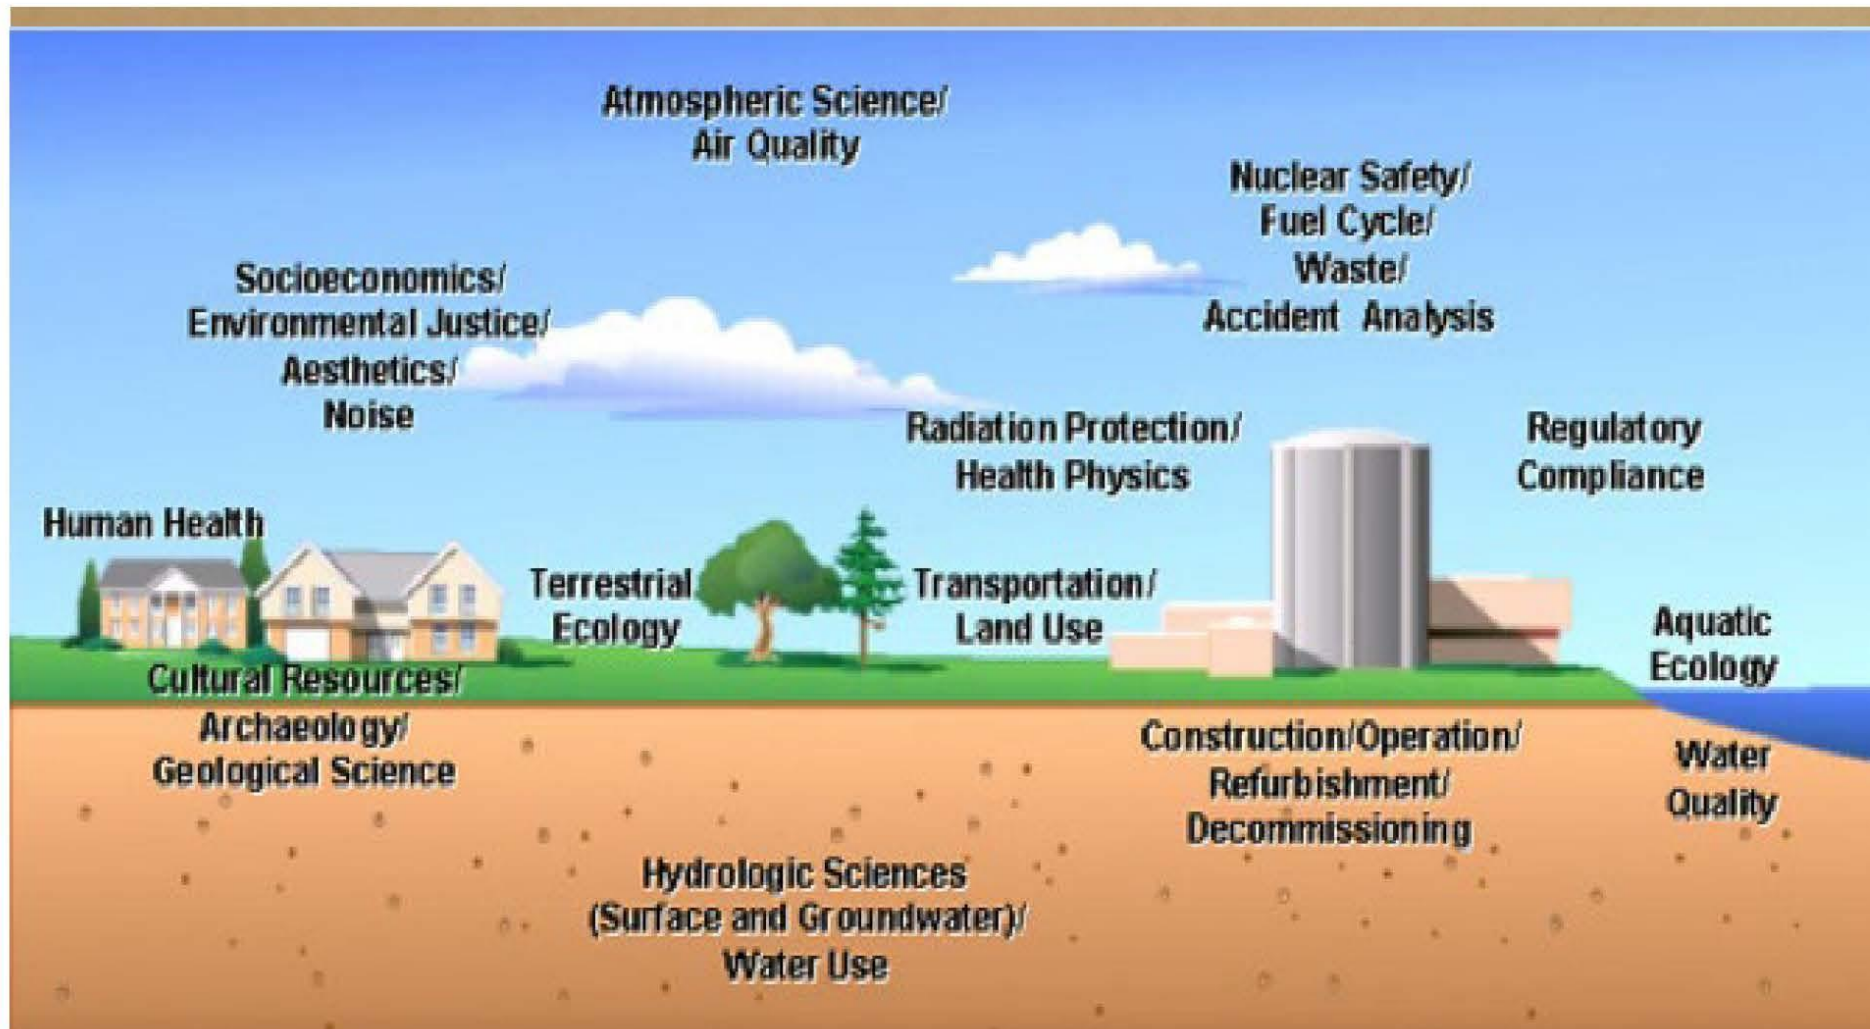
Atmospheric Science/
Air Quality

Nuclear Safety/
Fuel Cycle/
Waste/
Accident Analysis

Socioeconomics/
Environmental Justice/
Aesthetics/
Noise

Radiation Protection/
Health Physics

Regulatory
Compliance

Human Health

Terrestrial
Ecology

Transportation/
Land Use

Aquatic
Ecology

Cultural Resources/
Archaeology/
Geological Science

Construction/Operation/
Refurbishment/
Decommissioning

Water
Quality

Hydrologic Sciences
(Surface and Groundwater)/
Water Use